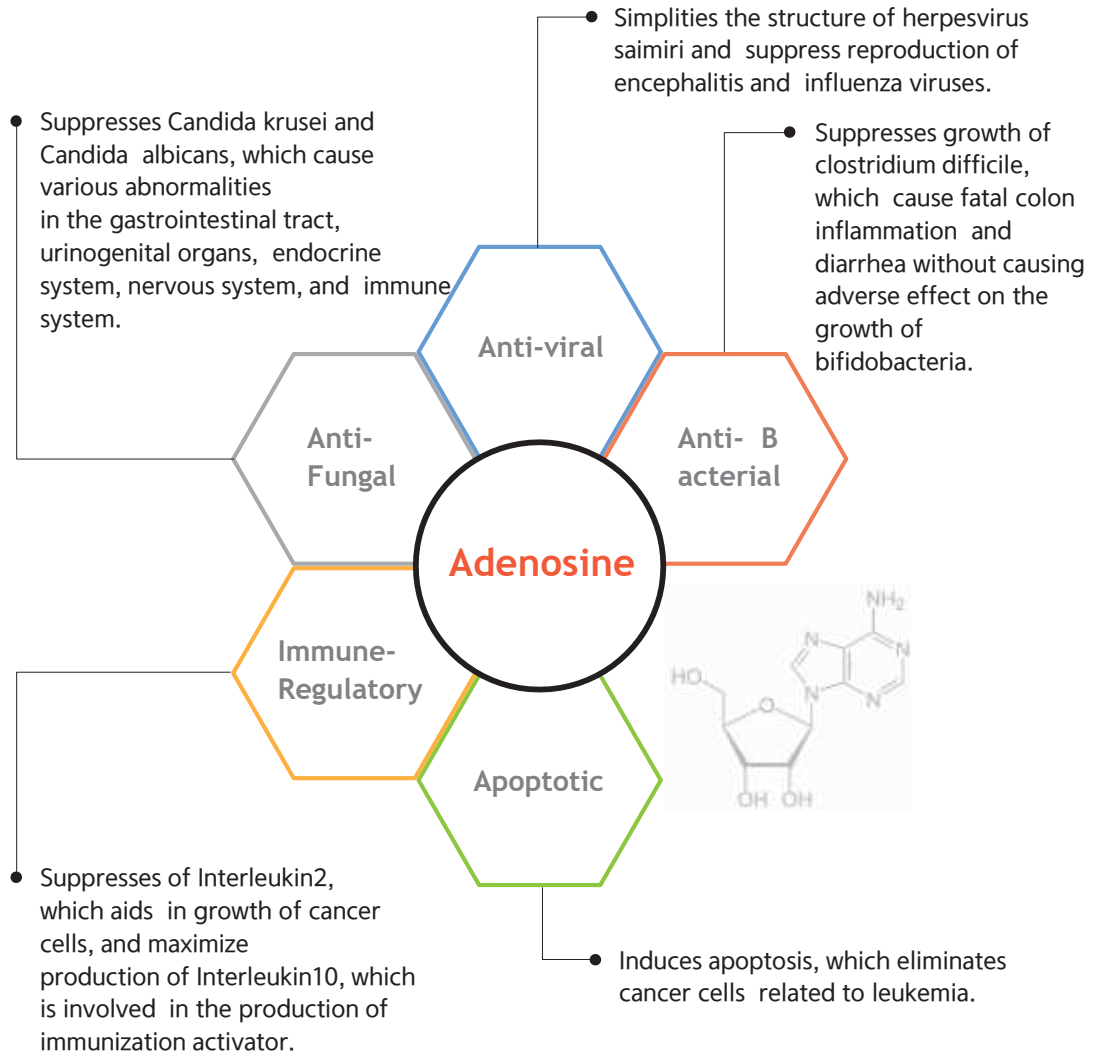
Simplities the structure of herpesvirus saimiri and suppress reproduction of encephalitis and influenza viruses.

Suppresses Candida krusei and Candida albicans, which cause various abnormalities in the gastrointestinal tract, urinogenital organs, endocrine system, nervous system, and immune system.

Suppresses growth of clostridium difficile, which cause fatal colon inflammation and diarrhea without causing adverse effect on the growth of bifidobacteria.

Anti-viral

Anti-Fungal

Anti- B acterial

Adenosine

Immune-Regulatory

Apoptotic

$NH_2$

N

N

N

N

HO

O

OH OH

Suppresses of Interleukin2, which aids in growth of cancer cells, and maximize production of Interleukin10, which is involved in the production of immunization activator.

Induces apoptosis, which eliminates cancer cells related to leukemia.